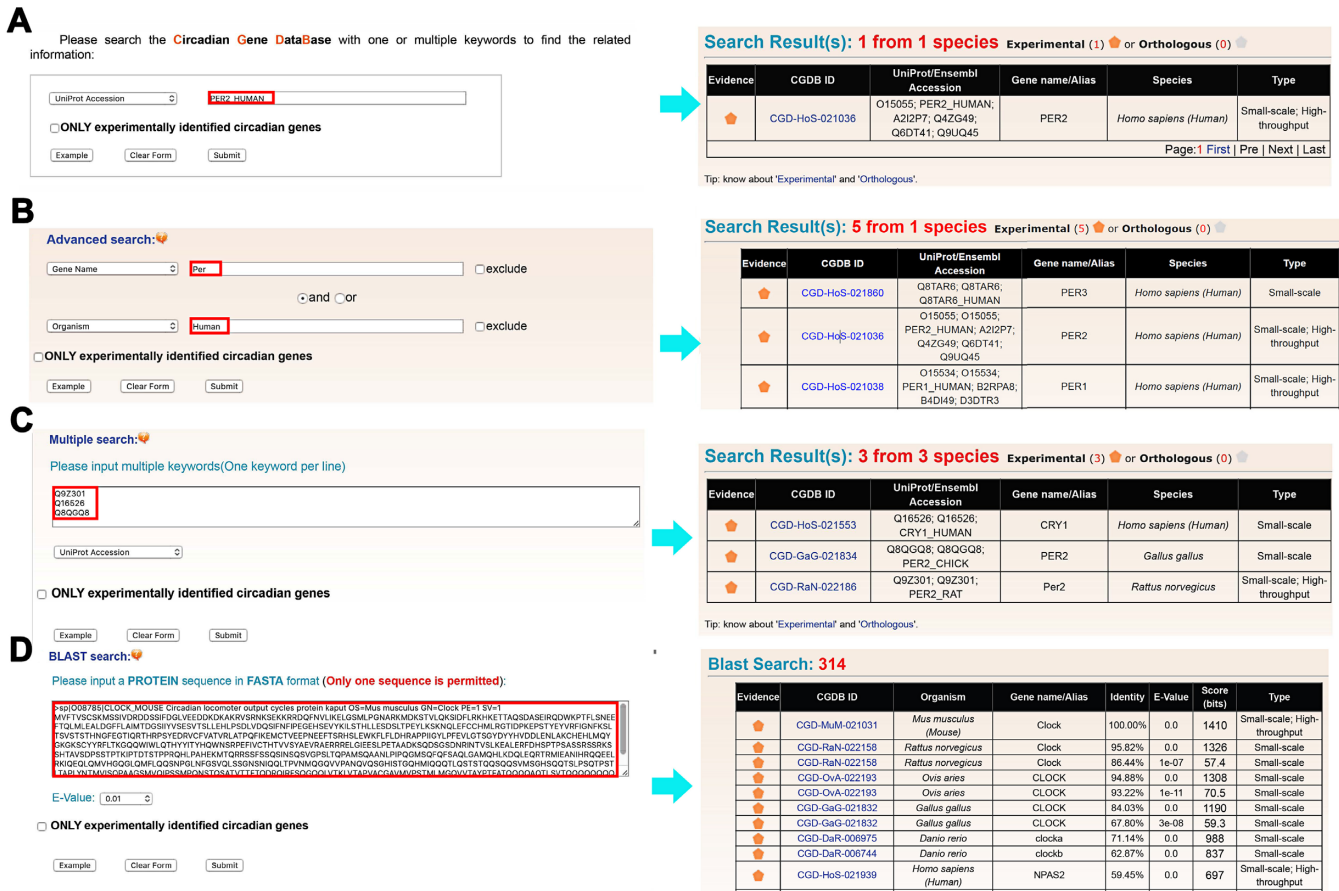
A

Please search the Circadian Gene DataBase with one or multiple keywords to find the related information:

UniProt Accession PER2_HUMAN

ONLY experimentally identified circadian genes

Example Clear Form Submit

Search Result(s): 1 from 1 species Experimental (1) or Orthologous (0)

| Evidence | CGDB ID | UniProt/Ensembl Accession | Gene name/Alias | Species | Type |
|---|---|---|---|---|---|
| | CGD-HoS-021036 | O15055; PER2_HUMAN; A2I2P7; Q4ZG49; Q6DT41; Q9UQ45 | PER2 | Homo sapiens (Human) | Small-scale; High-throughput |

Page:1 First | Pre | Next | Last

Tip: know about 'Experimental' and 'Orthologous'.

B

Advanced search:

Gene Name Per exclude

and or

Organism Human exclude

ONLY experimentally identified circadian genes

Example Clear Form Submit

Search Result(s): 5 from 1 species Experimental (5) or Orthologous (0)

| Evidence | CGDB ID | UniProt/Ensembl Accession | Gene name/Alias | Species | Type |
|---|---|---|---|---|---|
| | CGD-HoS-021860 | Q8TAR6; Q8TAR6; Q8TAR6_HUMAN | PER3 | Homo sapiens (Human) | Small-scale |
| | CGD-HoS-021036 | O15055; O15055; PER2_HUMAN; A2I2P7; Q4ZG49; Q6DT41; Q9UQ45 | PER2 | Homo sapiens (Human) | Small-scale; High-throughput |
| | CGD-HoS-021038 | O15534; O15534; PER1_HUMAN; B2RPA8; B4DI49; D3DTR3 | PER1 | Homo sapiens (Human) | Small-scale; High-throughput |

C

Multiple search:

Please input multiple keywords(One keyword per line)

Q9Z301
Q16526
Q8QGQ8

UniProt Accession

ONLY experimentally identified circadian genes

Example Clear Form Submit

Search Result(s): 3 from 3 species Experimental (3) or Orthologous (0)

| Evidence | CGDB ID | UniProt/Ensembl Accession | Gene name/Alias | Species | Type |
|---|---|---|---|---|---|
| | CGD-HoS-021553 | Q16526; Q16526; CRY1_HUMAN | CRY1 | Homo sapiens (Human) | Small-scale |
| | CGD-GaG-021834 | Q8QGQ8; Q8QGQ8; PER2_CHICK | PER2 | Gallus gallus | Small-scale |
| | CGD-RaN-022186 | Q9Z301; Q9Z301; PER2_RAT | Per2 | Rattus norvegicus | Small-scale; High-throughput |

Tip: know about 'Experimental' and 'Orthologous'.

D

BLAST search:

Please input a PROTEIN sequence in FASTA format (Only one sequence is permitted):

>sp|O08785|CLOCK_MOUSE Circadian locomoter output cycles protein kaput OS=Mus musculus GN=Clock PE=1 SV=1
MVFTVSCSKMSSIVDRDDSSIFDGLVEEDDKDKAKRVSRNKSEKKRRDQFNVLIKELGSMLPGNARKMDKSTVLQKSIDFLRKHKETTAQSDASEIRQDWKPTFLSNEEFTQLMLEALDGFFLAIMTDGSIIYVSESVTSLLEHLPSDLVDQSIFNFIPEGEHSEVYKILSTHLLESDSLTPEYLKSKNQLEFCCHMLRGTIDPKEPSTYEYVRFIGNFKSLTSVSTSTHNGFEGTIQRTHRPSYEDRVCFVATVRLATPQFIKEMCTVEEPNEEFTSRHSLEWKFLFLDHRAPPIIGYLPFEVLGTSGYDYYHVDDLENLAKCHEHLMQYGKGKSCYYRFLTKGQQWIWLQTHYYITYHQWNSRPEFIVCTHTVVSYAEVRAERRRELGIEESLPETAADKSQDSGSDNRINTVSLKEALERFDHSPTPSASSRSSRKSSHTAVSDPSSTPTKIPTDTSTPPRQHLPAHEKMTQRRSSFSSQSINSQSVGPSLTQPAMSQAANLPIPQGMSQFQFSAQLGAMQHLKDQLEQRTRMIEANIHRQQEELRKIQEQLQMVHGQGLQMFLQQSNPGLNFGSVQLSSGNSNIQQLTPVNMQGQVVPANQVQSGHISTGQHMIQQQTLQSTSTQSQQSVMSGHSQQTSLPSQTPSTLTAPLYNTMVISQPAAGSMVQIPSSMPQNSTQSATVTTFTQDRQIRFSQGQQLVTKLVTAPVACGAVMVPSTMLMGQVVTAYPTFATQQQQAQTLSVTQQQQQQQ

E-Value: 0.01

ONLY experimentally identified circadian genes

Example Clear Form Submit

Blast Search: 314

| Evidence | CGDB ID | Organism | Gene name/Alias | Identity | E-Value | Score (bits) | Type |
|---|---|---|---|---|---|---|---|
| | CGD-MuM-021031 | Mus musculus (Mouse) | Clock | 100.00% | 0.0 | 1410 | Small-scale; High-throughput |
| | CGD-RaN-022158 | Rattus norvegicus | Clock | 95.82% | 0.0 | 1326 | Small-scale |
| | CGD-RaN-022158 | Rattus norvegicus | Clock | 86.44% | 1e-07 | 57.4 | Small-scale |
| | CGD-OvA-022193 | Ovis aries | CLOCK | 94.88% | 0.0 | 1308 | Small-scale |
| | CGD-OvA-022193 | Ovis aries | CLOCK | 93.22% | 1e-11 | 70.5 | Small-scale |
| | CGD-GaG-021832 | Gallus gallus | CLOCK | 84.03% | 0.0 | 1190 | Small-scale |
| | CGD-GaG-021832 | Gallus gallus | CLOCK | 67.80% | 3e-08 | 59.3 | Small-scale |
| | CGD-DaR-006975 | Danio rerio | clocka | 71.14% | 0.0 | 988 | Small-scale |
| | CGD-DaR-006744 | Danio rerio | clockb | 62.87% | 0.0 | 837 | Small-scale |
| | CGD-HoS-021939 | Homo sapiens (Human) | NPAS2 | 59.45% | 0.0 | 697 | Small-scale; High-throughput |